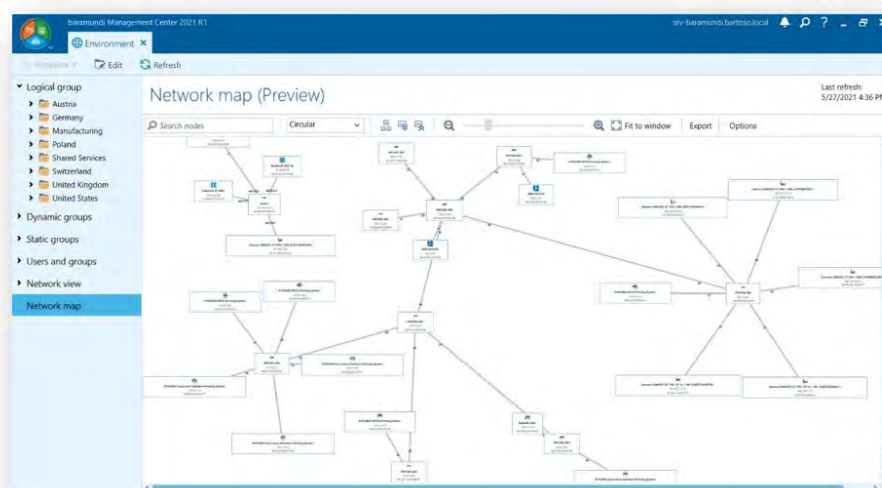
baramundi Management Center 2021 R1

Environment ×

srv-baramundi.bartoso.local

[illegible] Edit Refresh

Logical group
Austria
Germany
Manufacturing
Poland
Shared Services
Switzerland
United Kingdom
United States
Dynamic groups
Static groups
Users and groups
Network view
Network map

Network map (Preview)

Last refresh:
5/27/2021 4:36 P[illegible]

Search nodes
Circular
Fit to window
Export
Options